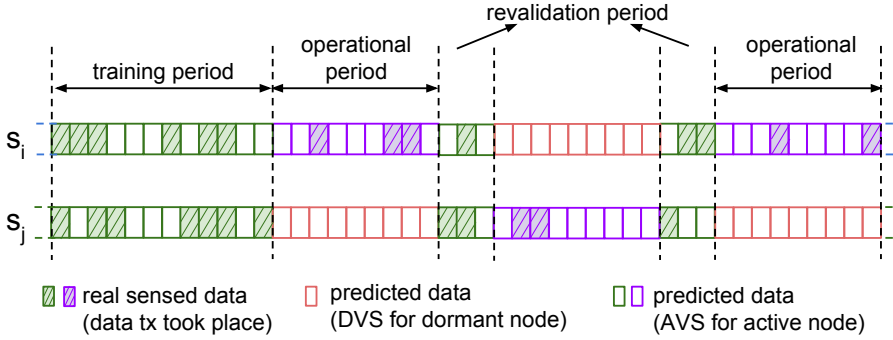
revalidation period

training period

operational period

operational period

$s_i$

$s_j$

real sensed data (data tx took place)

predicted data (DVS for dormant node)

predicted data (AVS for active node)